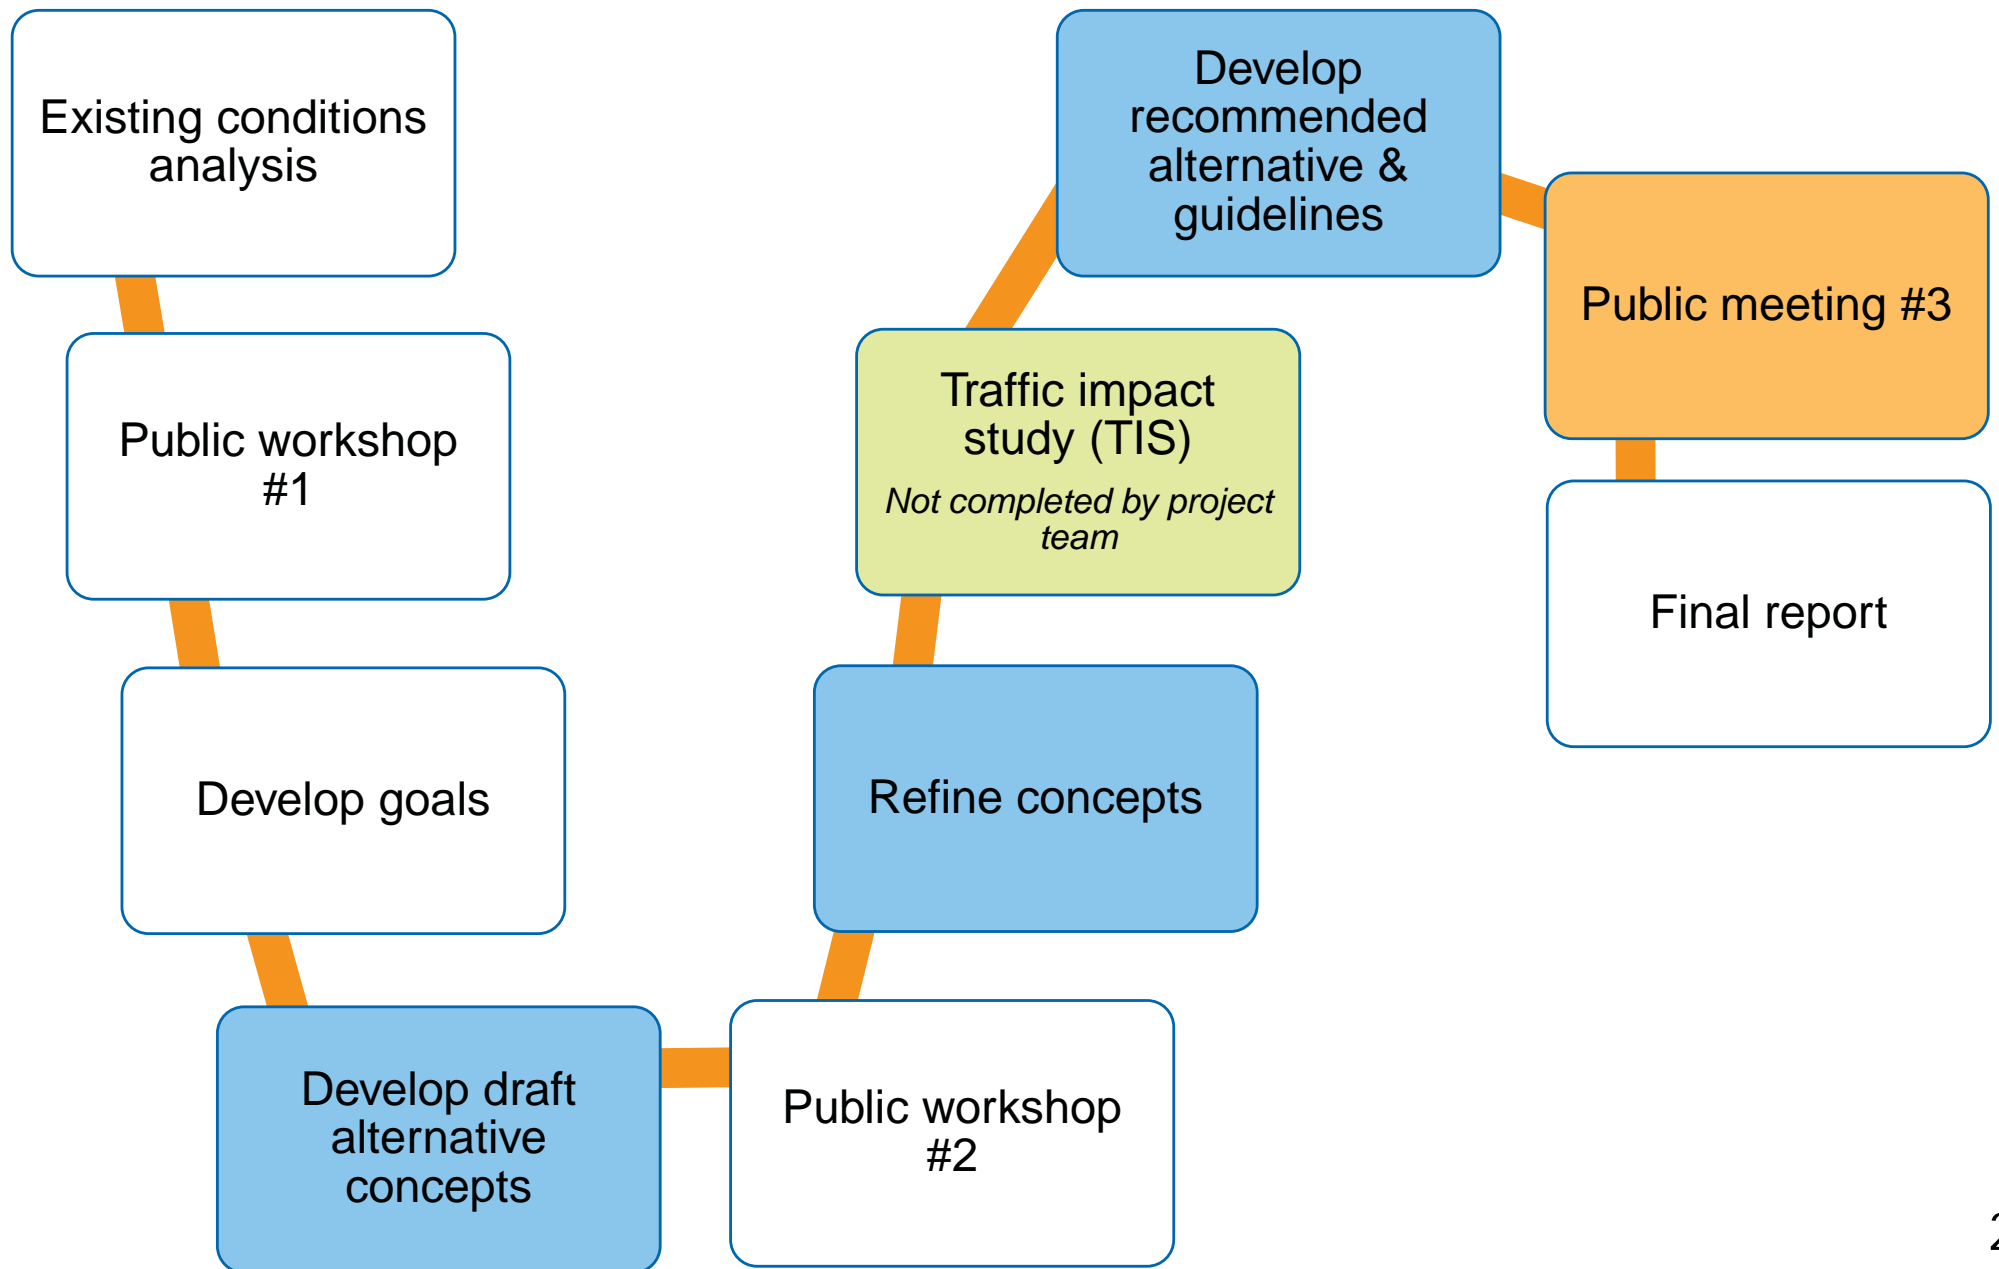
Existing conditions analysis

Public workshop #1

Develop goals

Develop draft alternative concepts

Public workshop #2

Refine concepts

Traffic impact study (TIS)

*Not completed by project team*

Develop recommended alternative & guidelines

Public meeting #3

Final report

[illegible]